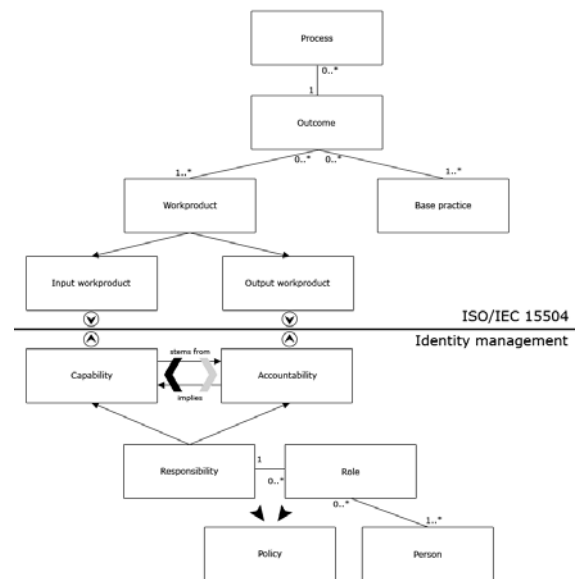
Process

0..*

1

Outcome

1..*

0..*

0..*

1..*

Workproduct

Base practice

Input workproduct

Output workproduct

ISO/IEC 15504

Identity management

Capability

stems from

implies

Accountability

Responsibility

1

0..*

Role

0..*

1..*

Policy

Person